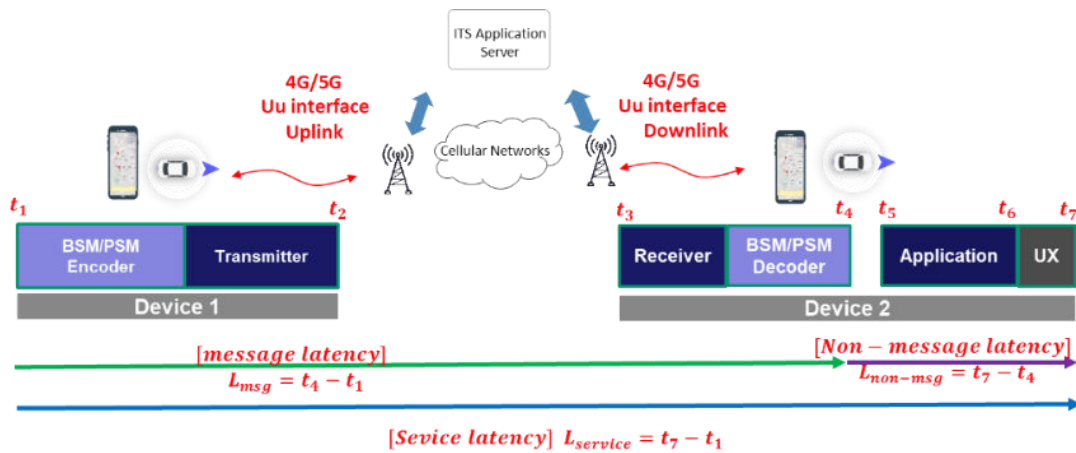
ITS Application Server

4G/5G
Uu interface
Uplink

Cellular Networks

4G/5G
Uu interface
Downlink

$t_1$

$t_2$

$t_3$

$t_4$

$t_5$

$t_6$

$t_7$

BSM/PSM Encoder

Transmitter

Device 1

Receiver

BSM/PSM Decoder

Application

UX

Device 2

$[message\ latency]$
$L_{msg} = t_4 - t_1$

$[Non-message\ latency]$
$L_{non-msg} = t_7 - t_4$

$[Sevice\ latency]$ $L_{service} = t_7 - t_1$